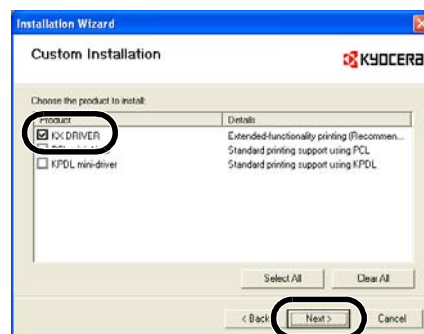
Installation Wizard

Custom Installation

KYOCERA

Choose the product to install:

| Product | Details |
|---|---|
| ☑ KX DRIVER | Extended-functionality printing (Recommen... |
| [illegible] | Standard printing support using PCL |
| ☐ KPDL mini-driver | Standard printing support using KPDL |

Select All

Clear All

< Back

Next >

Cancel